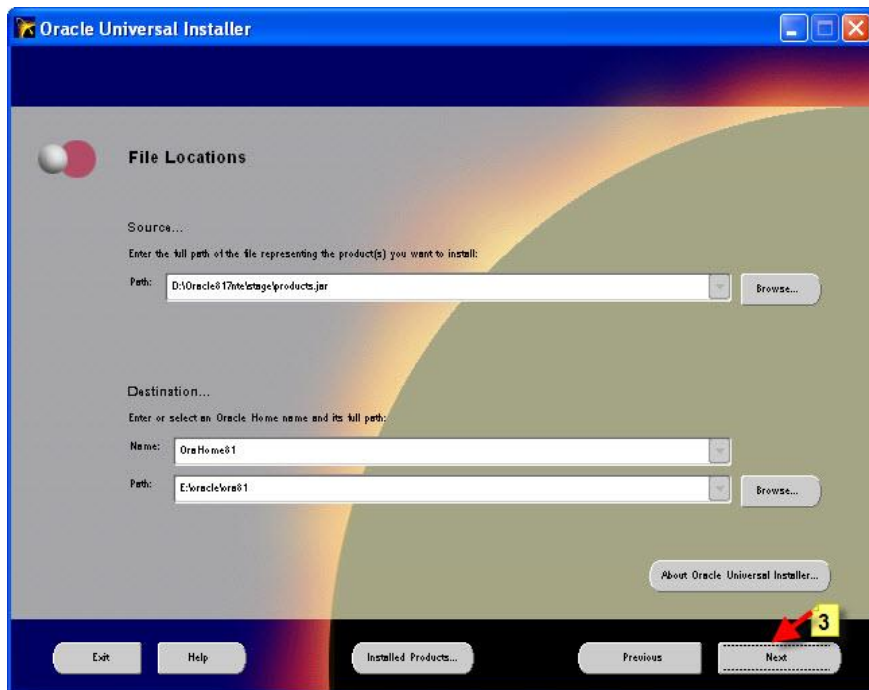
Oracle Universal Installer

File Locations

Source...

Enter the full path of the file representing the product(s) you want to install:

Path: D:\Oracle817nt\stage\products.jar

Browse...

Destination...

Enter or select an Oracle Home name and its full path:

Name: OraHome81

Path: E:\oracle\ora81

Browse...

About Oracle Universal Installer...

3

Exit

Help

Installed Products...

Previous

Next